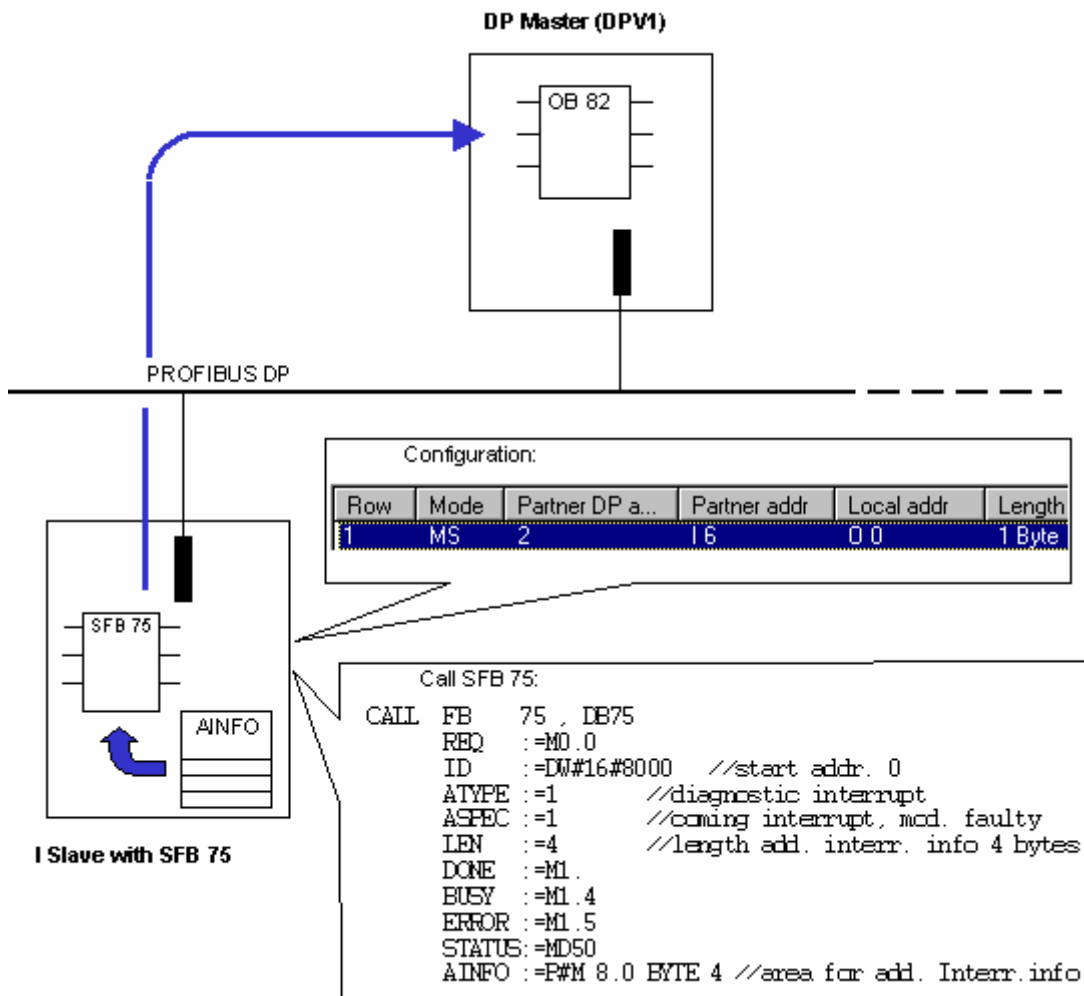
DP Master (DPV1)

OB 82

PROFIBUS DP

Configuration:

| Row | Mode | Partner DP a... | Partner addr | Local addr | Length |
|---|---|---|---|---|---|
| 1 | MS | 2 | I 6 | O 0 | 1 Byte |

SFB 75

AINFO

I Slave with SFB 75

Call SFB 75:

CALL FB 75 , DB75
REQ :=M0.0
ID :=DW#16#8000 //start addr. 0
ATYPE :=1 //diagnostic interrupt
ASPEC :=1 //coming interrupt, mod. faulty
LEN :=4 //length add. interr. info 4 bytes
DONE :=M1.
BUSY :=M1.4
ERROR :=M1.5
STATUS:=MD50
AINFO :=P#M 8.0 BYTE 4 //area for add. Interr.info